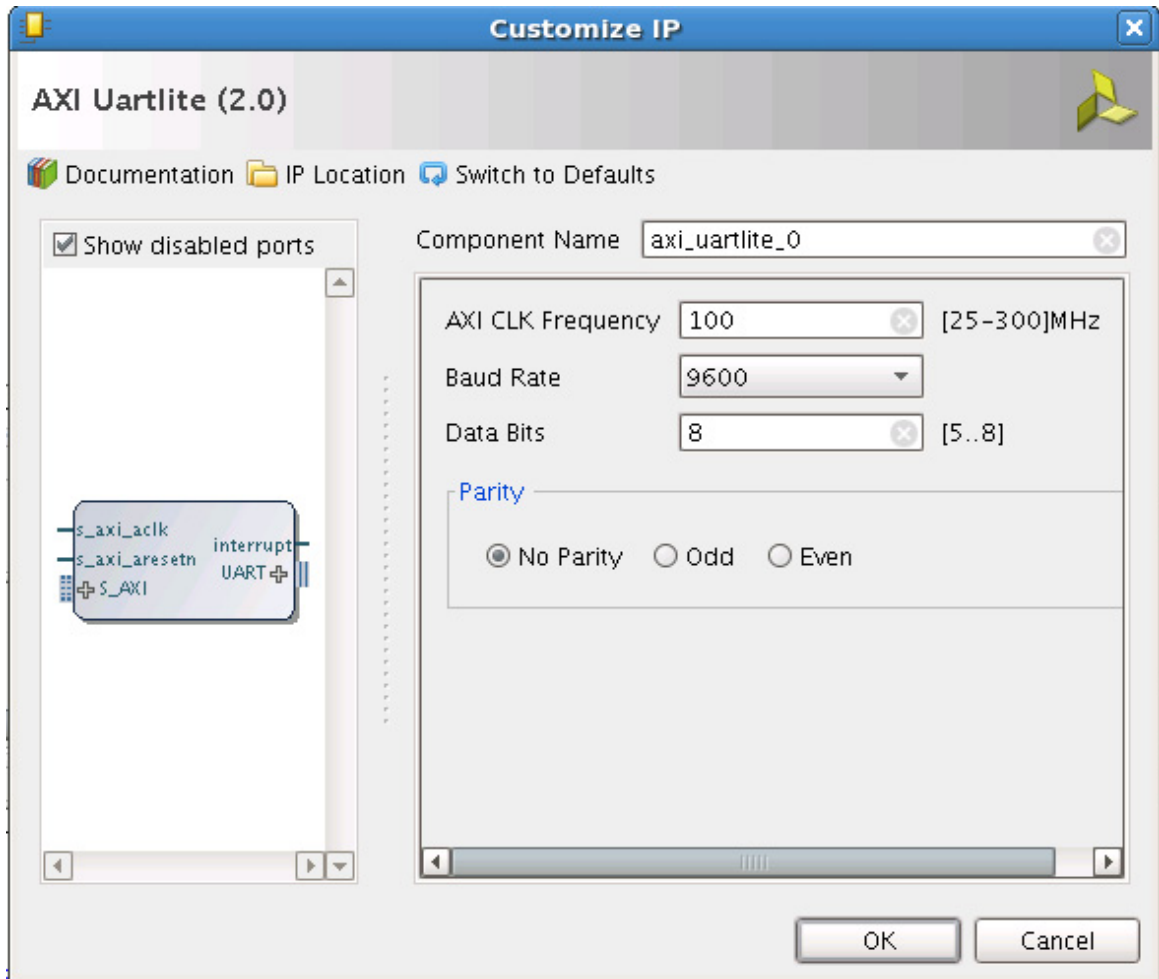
Customize IP

AXI Uartlite (2.0)

Documentation IP Location Switch to Defaults

Show disabled ports

s_axi_aclk
s_axi_aresetn
S_AXI
interrupt
UART

Component Name axi_uartlite_0

AXI CLK Frequency 100 [25-300]MHz

Baud Rate 9600

Data Bits 8 [5..8]

Parity

No Parity Odd Even

OK Cancel